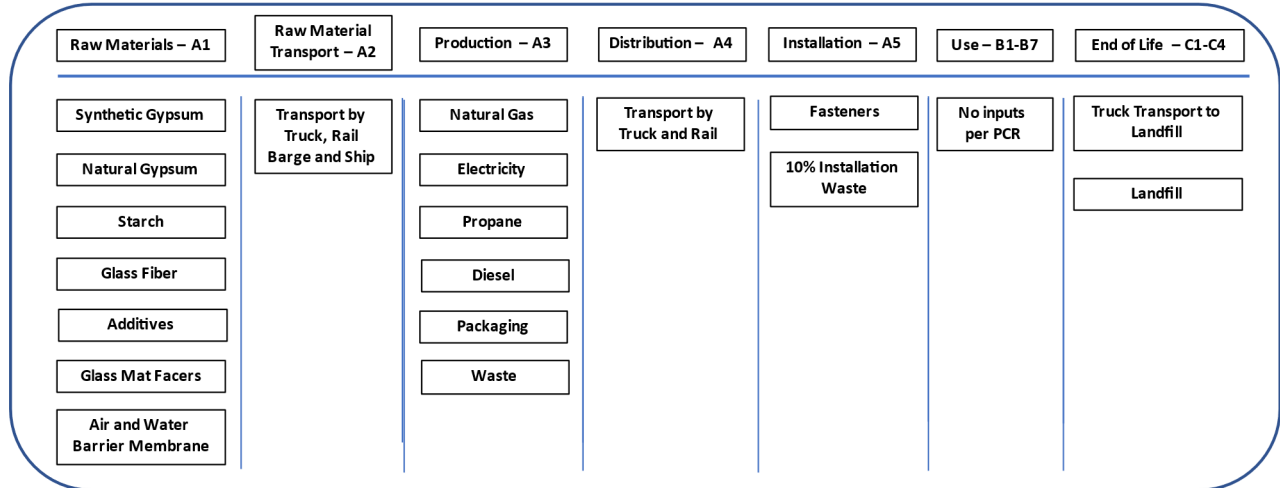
Raw Materials – A1

Raw Material Transport – A2

Production – A3

Distribution – A4

Installation – A5

Use – B1-B7

End of Life – C1-C4

Synthetic Gypsum

Natural Gypsum

Starch

Glass Fiber

Additives

Glass Mat Facers

Air and Water Barrier Membrane

Transport by Truck, Rail Barge and Ship

Natural Gas

Electricity

Propane

Diesel

Packaging

Waste

Transport by Truck and Rail

Fasteners

10% Installation Waste

No inputs per PCR

Truck Transport to Landfill

Landfill